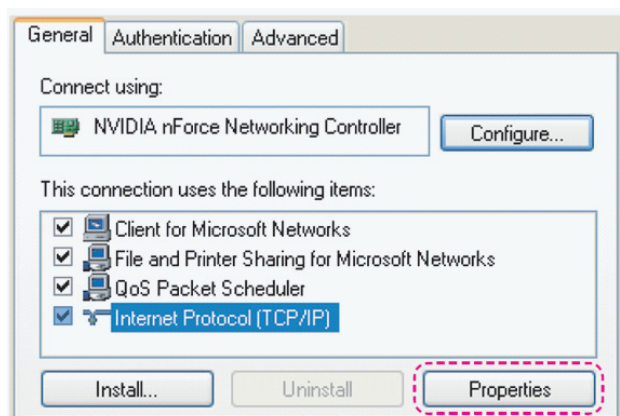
General | Authentication | Advanced

Connect using:

NVIDIA nForce Networking Controller

Configure...

This connection uses the following items:

Client for Microsoft Networks
File and Printer Sharing for Microsoft Networks
QoS Packet Scheduler
Internet Protocol (TCP/IP)

Install... | Uninstall | Properties